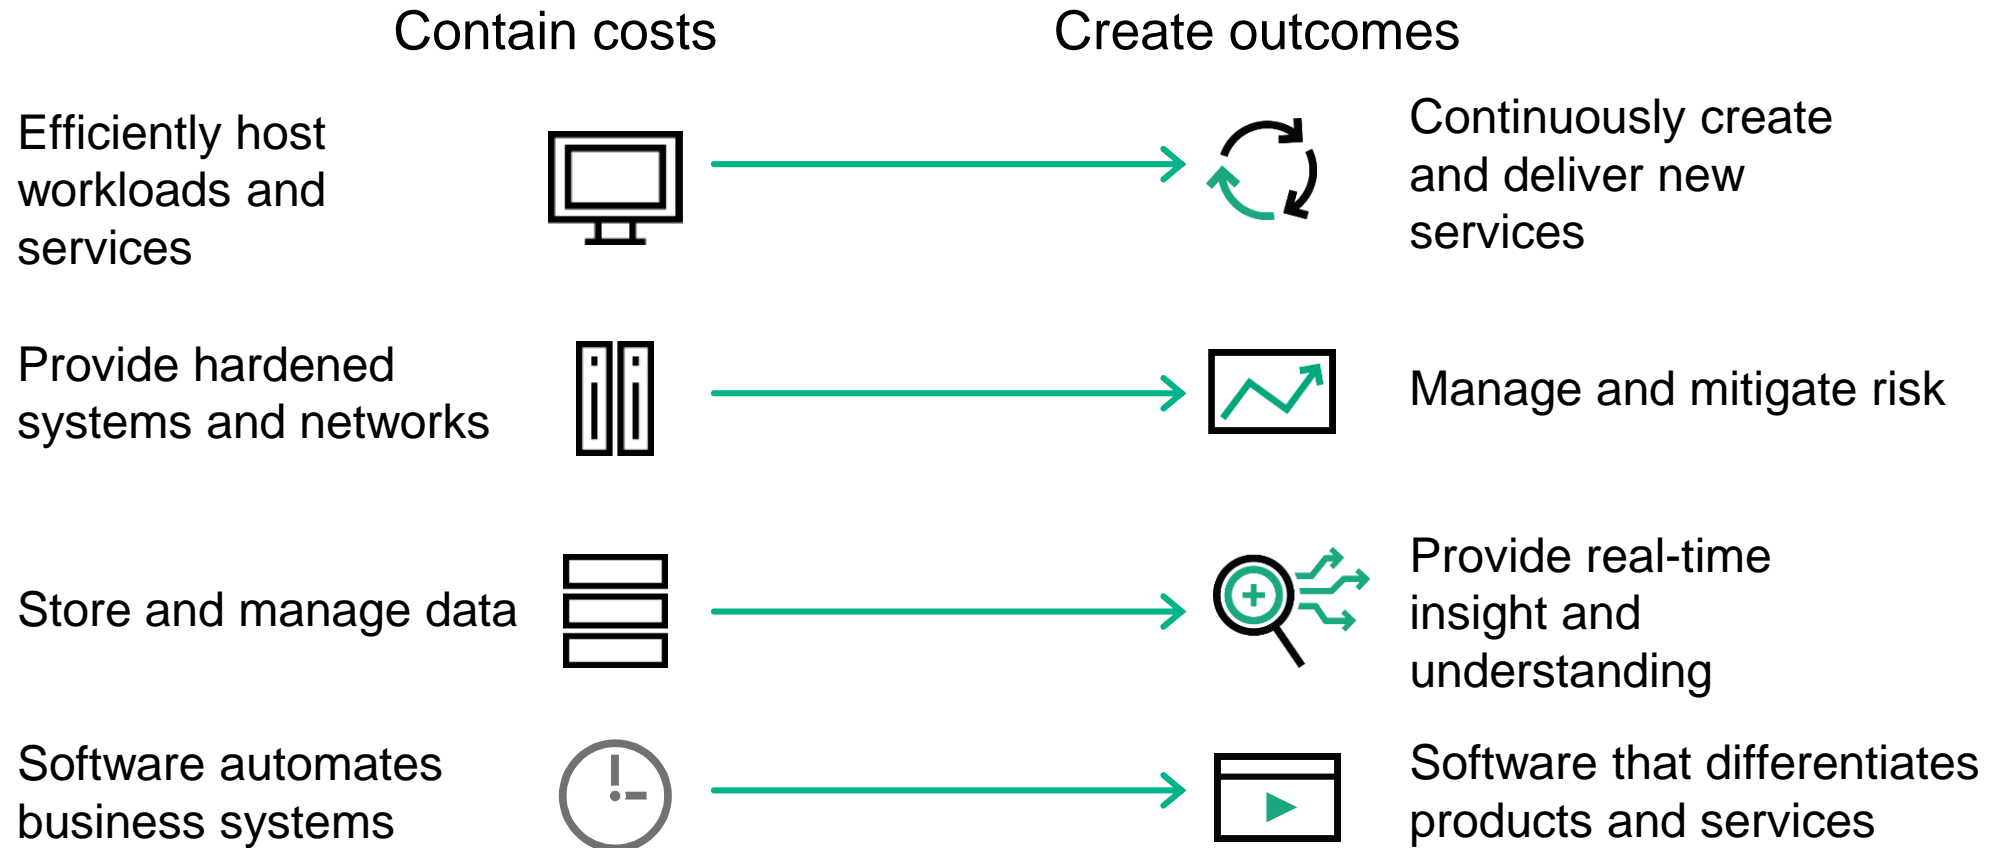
Contain costs

Create outcomes

Efficiently host workloads and services

Continuously create and deliver new services

Provide hardened systems and networks

Manage and mitigate risk

Store and manage data

Provide real-time insight and understanding

Software automates business systems

Software that differentiates products and services